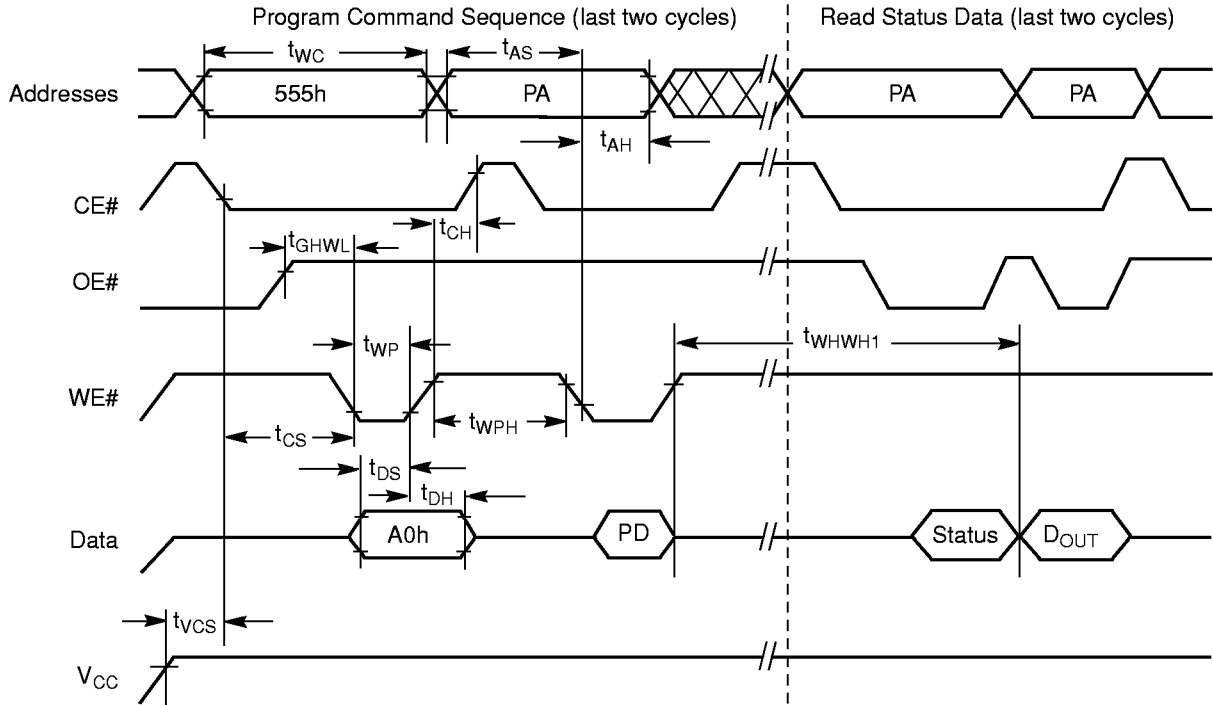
Program Command Sequence (last two cycles)

Read Status Data (last two cycles)

$t_{WC}$

$t_{AS}$

Addresses

555h

PA

PA

PA

$t_{AH}$

CE#

$t_{CH}$

$t_{GHWL}$

OE#

$t_{WP}$

$t_{WHWH1}$

WE#

$t_{CS}$

$t_{WPH}$

$t_{DS}$

$t_{DH}$

Data

A0h

PD

Status

$D_{OUT}$

$t_{VCS}$

$V_{CC}$